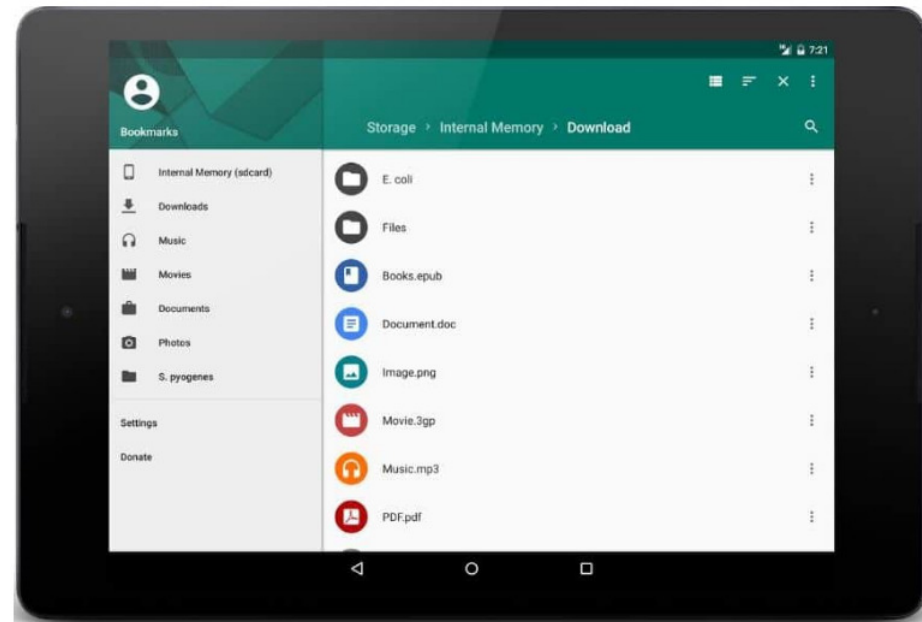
7:21

Bookmarks

Storage › Internal Memory › Download

Internal Memory (sdcard)
Downloads
Music
Movies
Documents
Photos
S. pyogenes

Settings
Donate

E. coli
Files
Books.epub
Document.doc
Image.png
Movie.3gp
Music.mp3
PDF.pdf